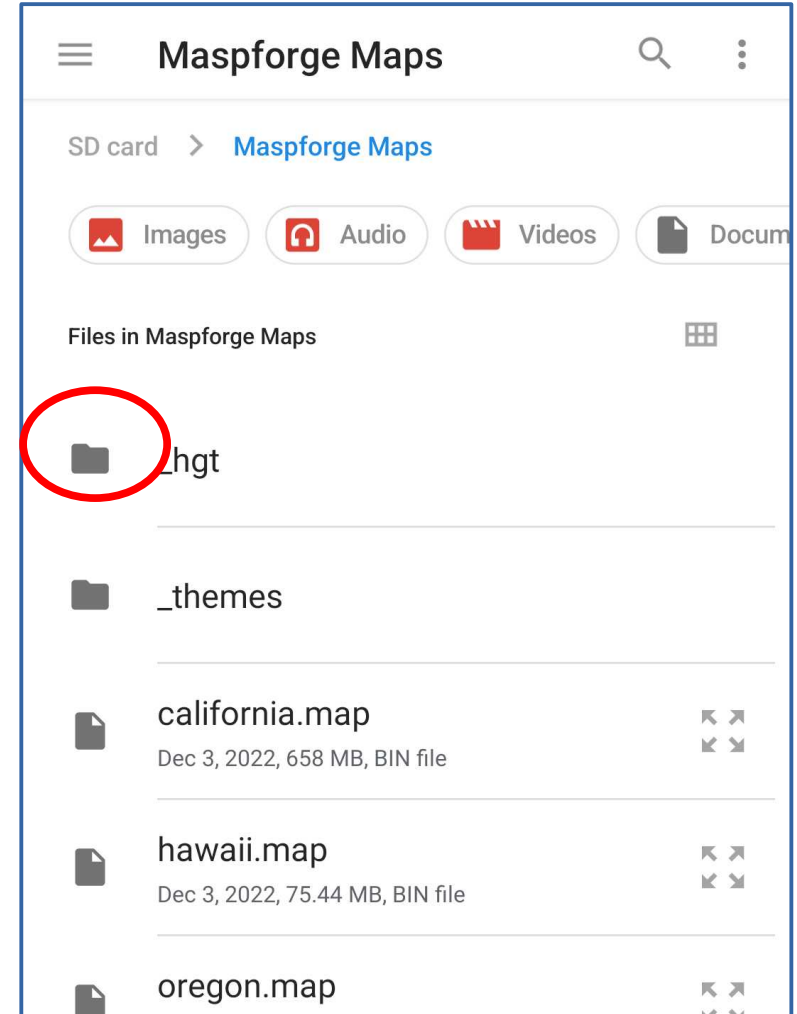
Maspforge Maps

SD card > Maspforge Maps

Images Audio Videos Docum

Files in Maspforge Maps

_hgt

_themes

california.map
Dec 3, 2022, 658 MB, BIN file

hawaii.map
Dec 3, 2022, 75.44 MB, BIN file

oregon.map